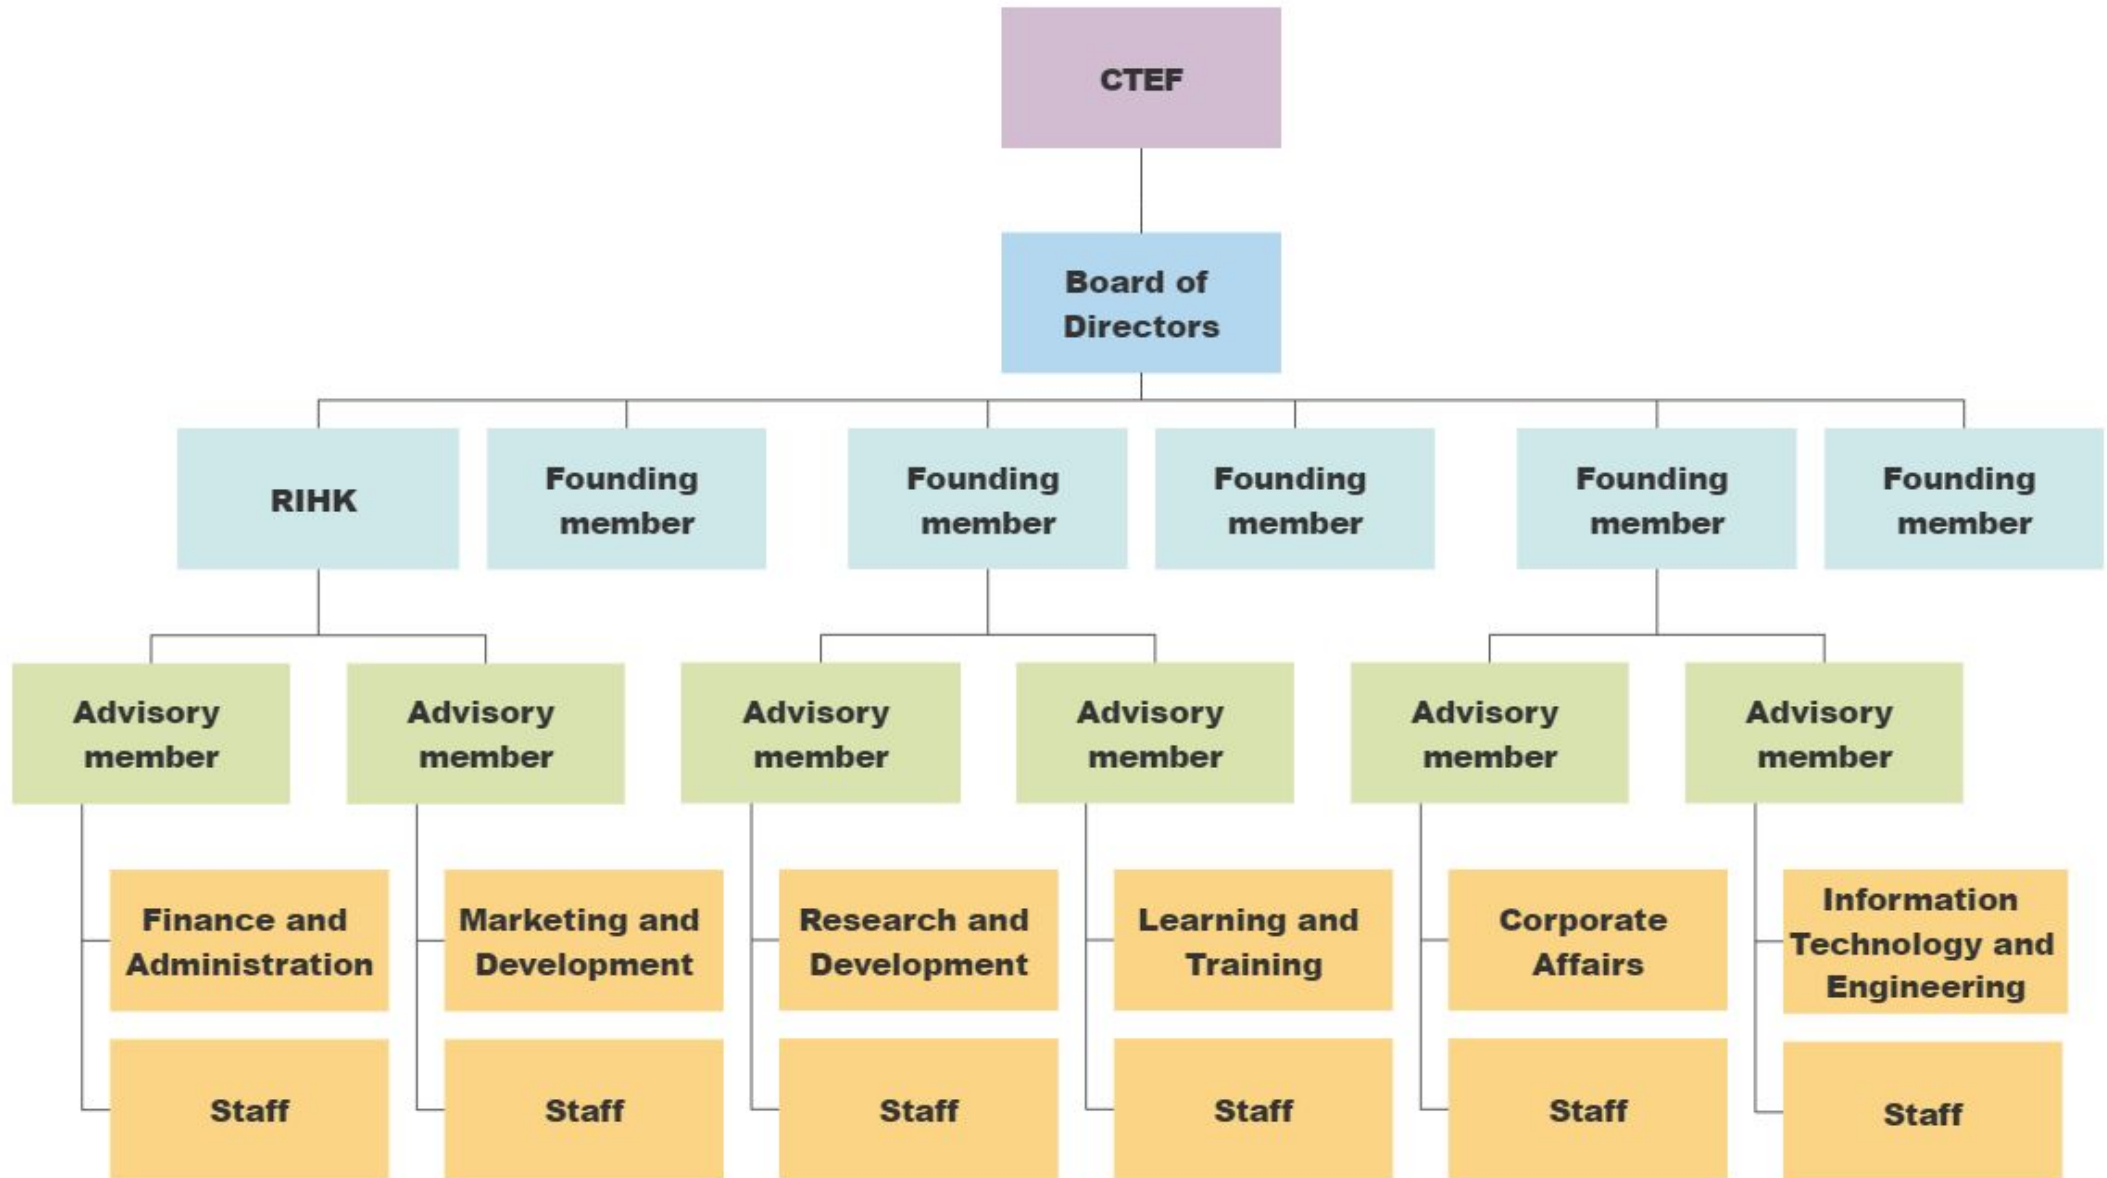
CTEF

Board of Directors

RIHK

Founding member

Founding member

Founding member

Founding member

Founding member

Advisory member

Advisory member

Advisory member

Advisory member

Advisory member

Advisory member

Finance and Administration

Staff

Marketing and Development

Staff

Research and Development

Staff

Learning and Training

Staff

Corporate Affairs

Staff

Information Technology and Engineering

Staff